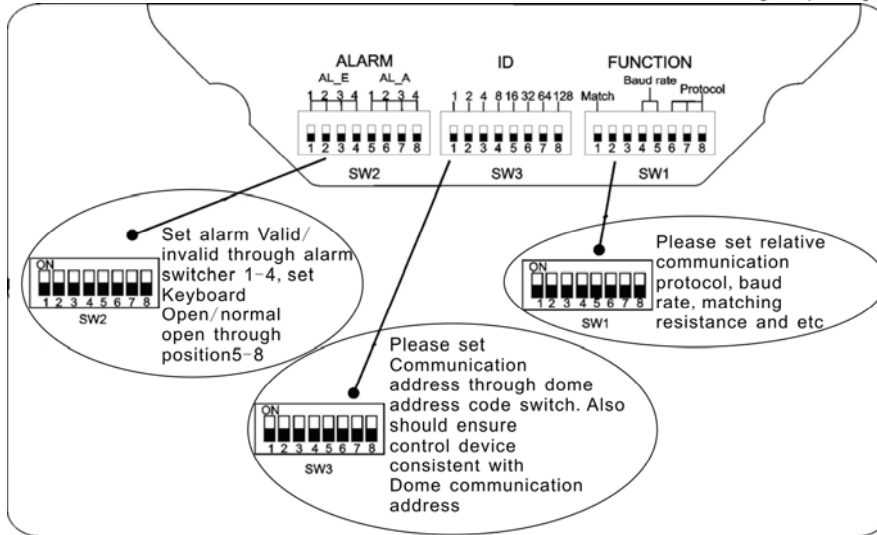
ALARM

AL_E AL_A

1 2 3 4 1 2 3 4

1 2 3 4 5 6 7 8

SW2

ID

1 2 4 8 16 32 64 128

1 2 3 4 5 6 7 8

SW3

FUNCTION

Match Baud rate Protocol

1 2 3 4 5 6 7 8

SW1

ON
1 2 3 4 5 6 7 8
SW2

Set alarm Valid/invalid through alarm switcher 1-4, set Keyboard Open/normal open through position5-8

ON
1 2 3 4 5 6 7 8
SW1

Please set relative communication protocol, baud rate, matching resistance and etc

ON
1 2 3 4 5 6 7 8
SW3

Please set Communication address through dome address code switch. Also should ensure control device consistent with Dome communication address